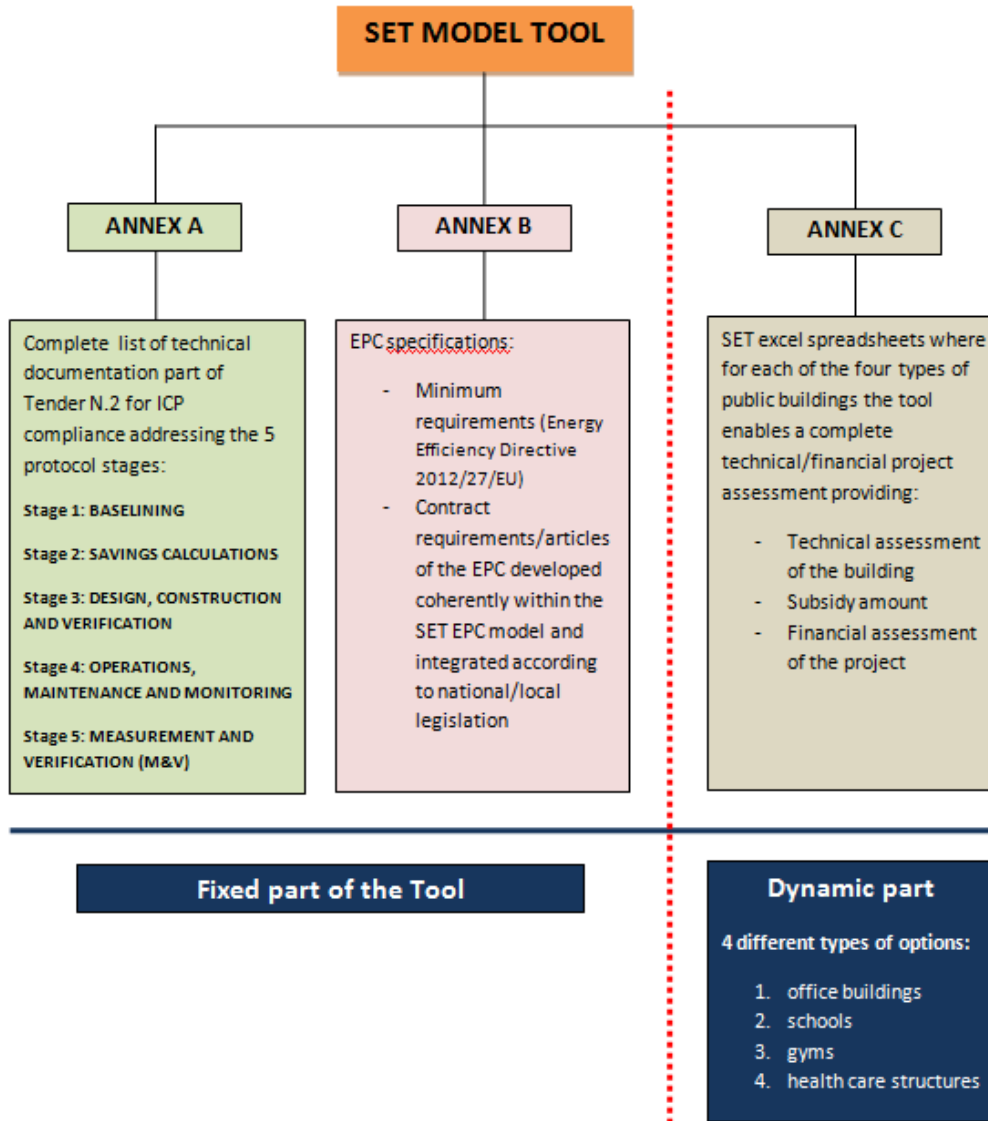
SET MODEL TOOL

ANNEX A

ANNEX B

ANNEX C

Complete list of technical documentation part of Tender N.2 for ICP compliance addressing the 5 protocol stages:

Stage 1: BASELINING

Stage 2: SAVINGS CALCULATIONS

Stage 3: DESIGN, CONSTRUCTION AND VERIFICATION

Stage 4: OPERATIONS, MAINTENANCE AND MONITORING

Stage 5: MEASUREMENT AND VERIFICATION (M&V)

EPC specifications:

- Minimum requirements (Energy Efficiency Directive 2012/27/EU)
- Contract requirements/articles of the EPC developed coherently within the SET EPC model and integrated according to national/local legislation

SET excel spreadsheets where for each of the four types of public buildings the tool enables a complete technical/financial project assessment providing:

- Technical assessment of the building
- Subsidy amount
- Financial assessment of the project

Fixed part of the Tool

Dynamic part

4 different types of options:

1. office buildings
2. schools
3. gyms
4. health care structures